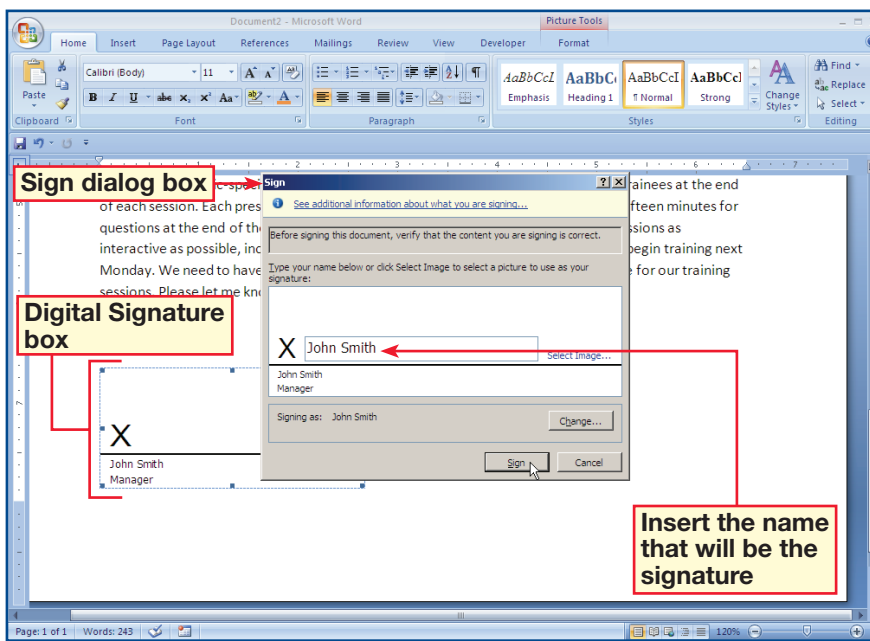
Document2 - Microsoft Word

Picture Tools

Home Insert Page Layout References Mailings Review View Developer Format

Paste

Calibri (Body) 11

B I U abe $x_2$ $x^2$ Aa

Clipboard Font Paragraph

AaBbCcL Emphasis

AaBbCc Heading 1

AaBbCcI ¶ Normal

AaBbCcI Strong

Change Styles

Styles

Find Replace Select

Editing

Sign dialog box

Sign

See additional information about what you are signing...

Before signing this document, verify that the content you are signing is correct.

Type your name below or click Select Image to select a picture to use as your signature:

X John Smith

Select Image...

John Smith
Manager

Signing as: John Smith

Change...

Sign Cancel

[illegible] rainees at the end of each session. Each pres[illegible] fteen minutes for questions at the end of th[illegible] ssions as interactive as possible, inc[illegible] begin training next Monday. We need to have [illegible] e for our training sessions. Please let me kn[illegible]

Digital Signature box

X
John Smith
Manager

Insert the name that will be the signature

Page: 1 of 1 Words: 243

120%